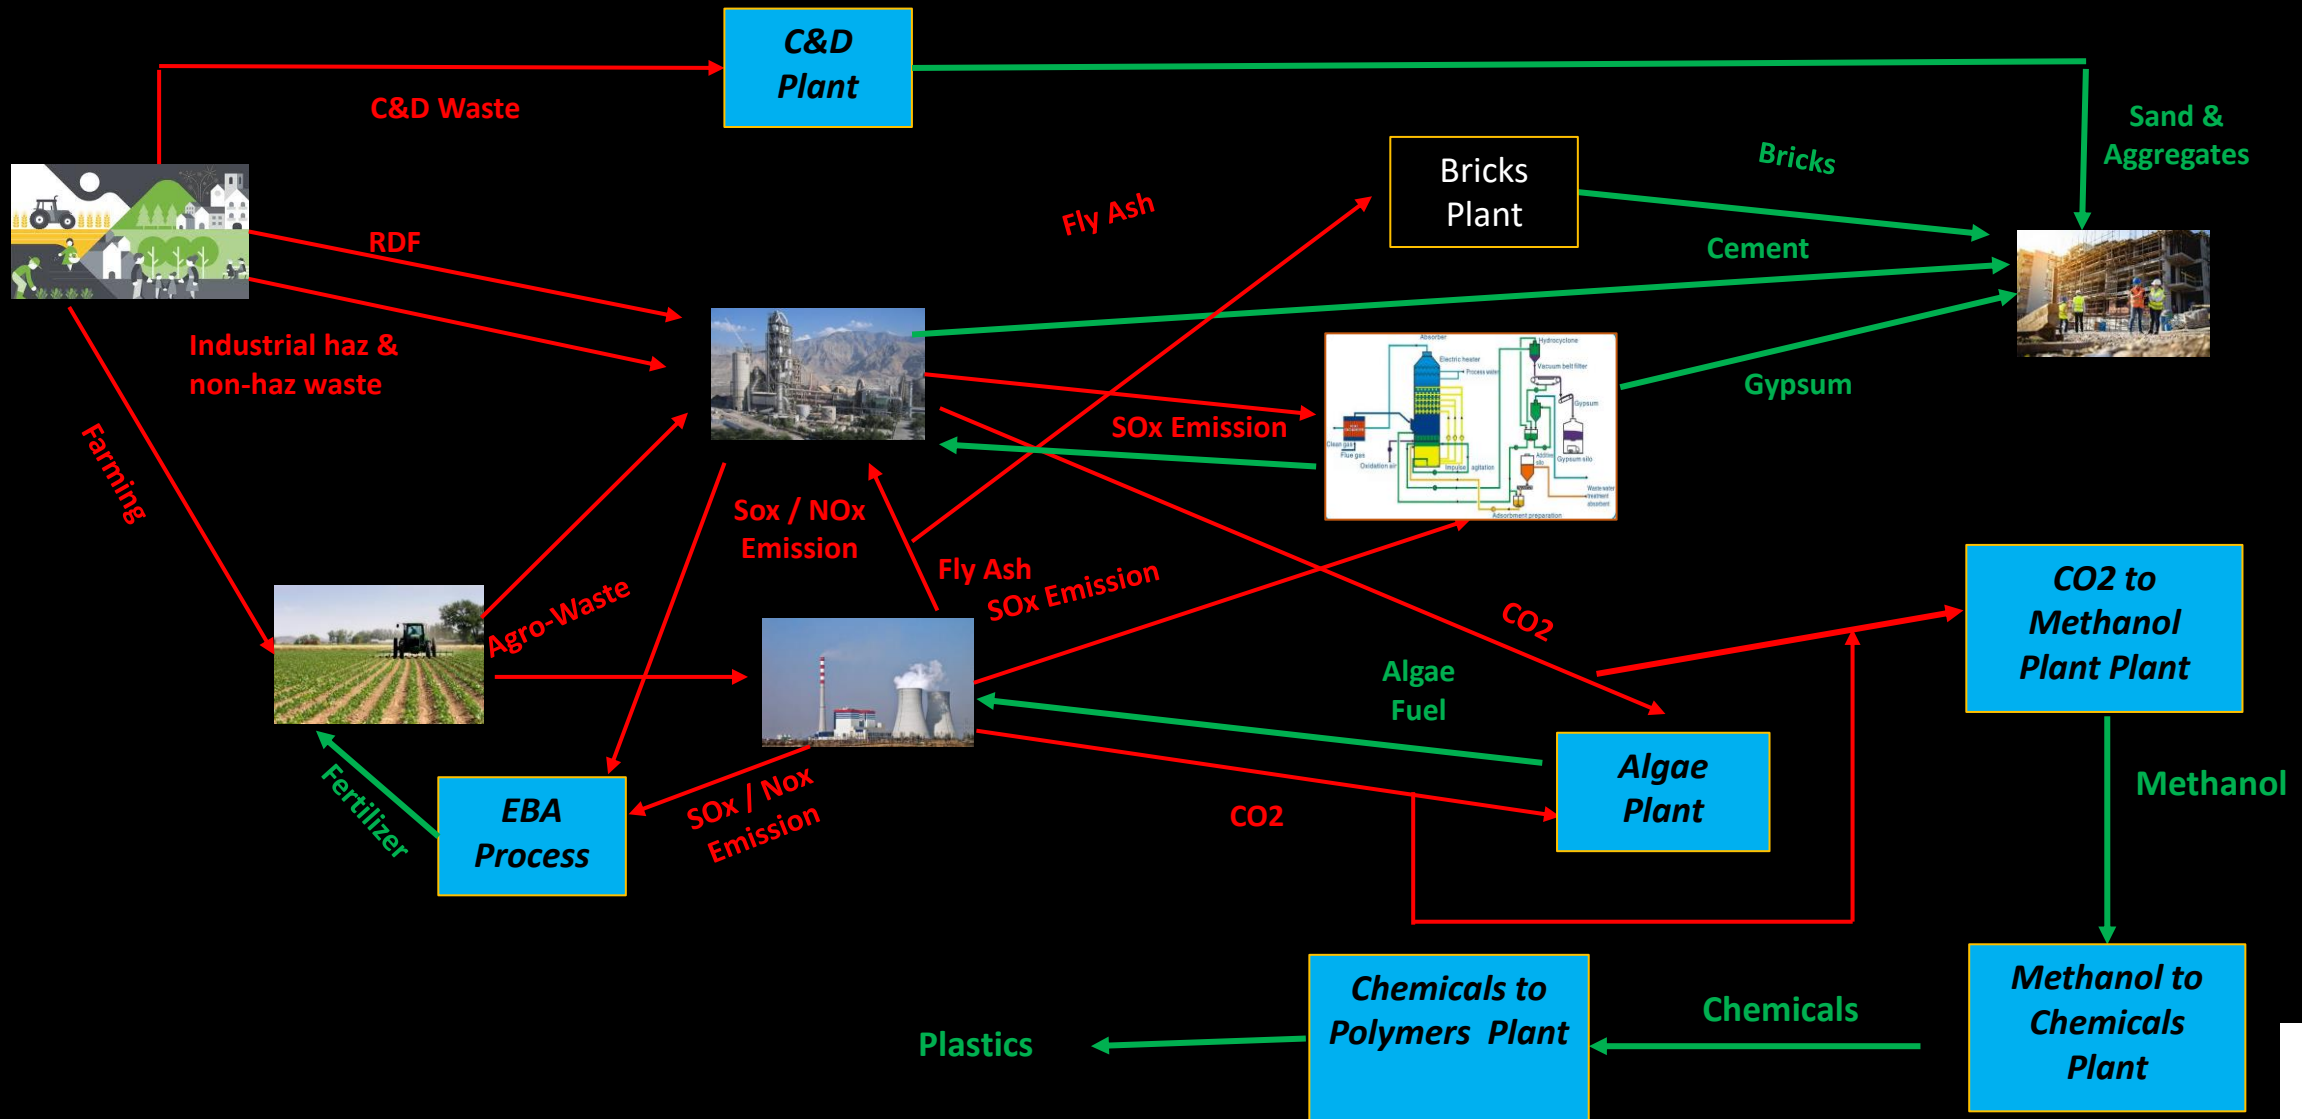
C&D Plant

C&D Waste

Sand & Aggregates

Bricks Plant

Bricks

Fly Ash

RDF

Cement

Industrial haz & non-haz waste

Gypsum

SOx Emission

Farming

Sox / NOx Emission

Fly Ash

SOx Emission

CO2 to Methanol Plant Plant

Agro-Waste

CO2

Algae Fuel

Algae Plant

Methanol

Fertilizer

EBA Process

SOx / Nox Emission

CO2

Chemicals to Polymers Plant

Chemicals

Methanol to Chemicals Plant

Plastics

Absorber
Electric heater
Process water
Hydrocyclone
Vacuum belt filter
Gypsum
Clean gas
Flue gas
Oxidation air
Impulse agitation
Additive silo
Gypsum silo
Waste water treatment
Adsorbent preparation